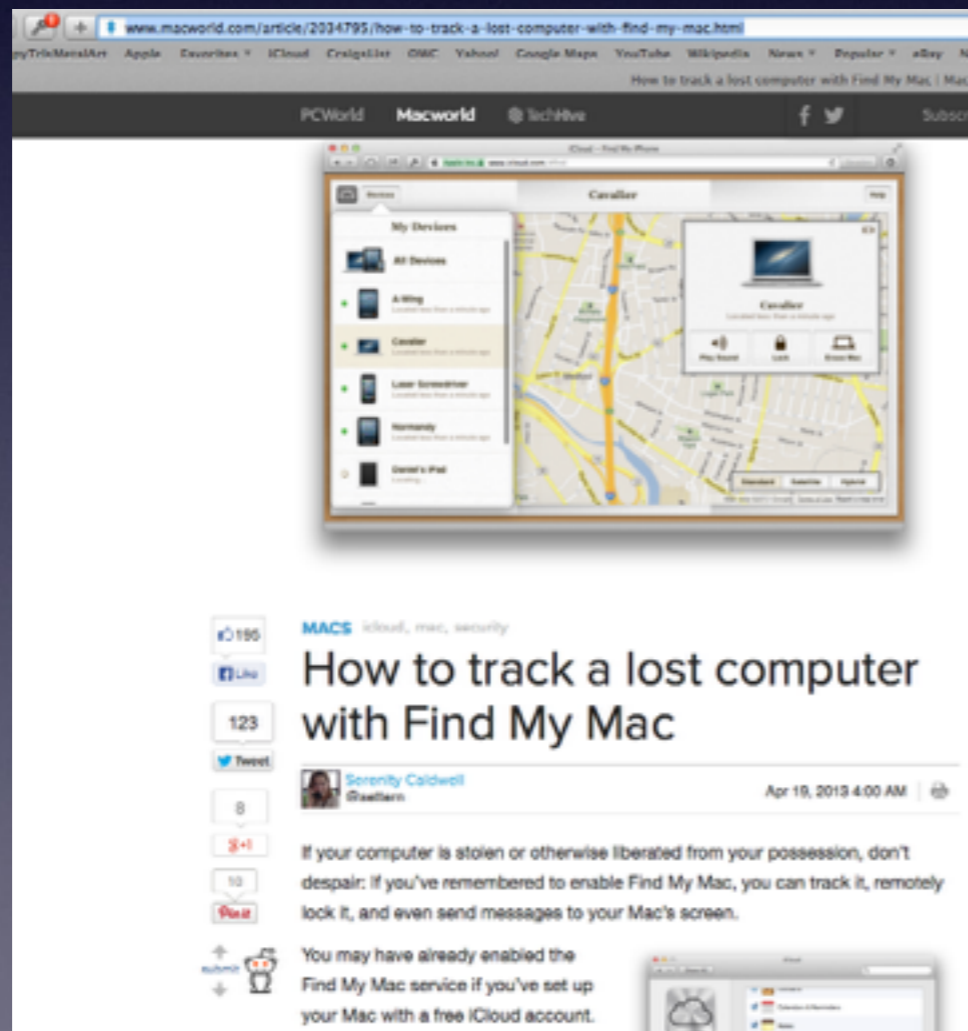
www.macworld.com/article/2034795/how-to-track-a-lost-computer-with-find-my-mac.html

pyTrixMetalArt Apple Favorites iCloud Craigslist OWC Yahoo! Google Maps YouTube Wikipedia News Popular eBay

How to track a lost computer with Find My Mac | Mac

PCWorld Macworld TechHive

Subscr

iCloud - Find My Phone

Devices Cavalier Help

My Devices

All Devices

A-Wing

Cavalier

Laser Screwdriver

Normandy

Daniel's iPad

Cavalier

Play Sound Lock Erase Mac

Standard Satellite Hybrid

195

Like

123

Tweet

8

+1

10

Pin it

submit

MACS iCloud, mac, security

How to track a lost computer with Find My Mac

Serenity Caldwell
@settern

Apr 19, 2013 4:00 AM

If your computer is stolen or otherwise liberated from your possession, don't despair: If you've remembered to enable Find My Mac, you can track it, remotely lock it, and even send messages to your Mac's screen.

You may have already enabled the Find My Mac service if you've set up your Mac with a free iCloud account.

iCloud